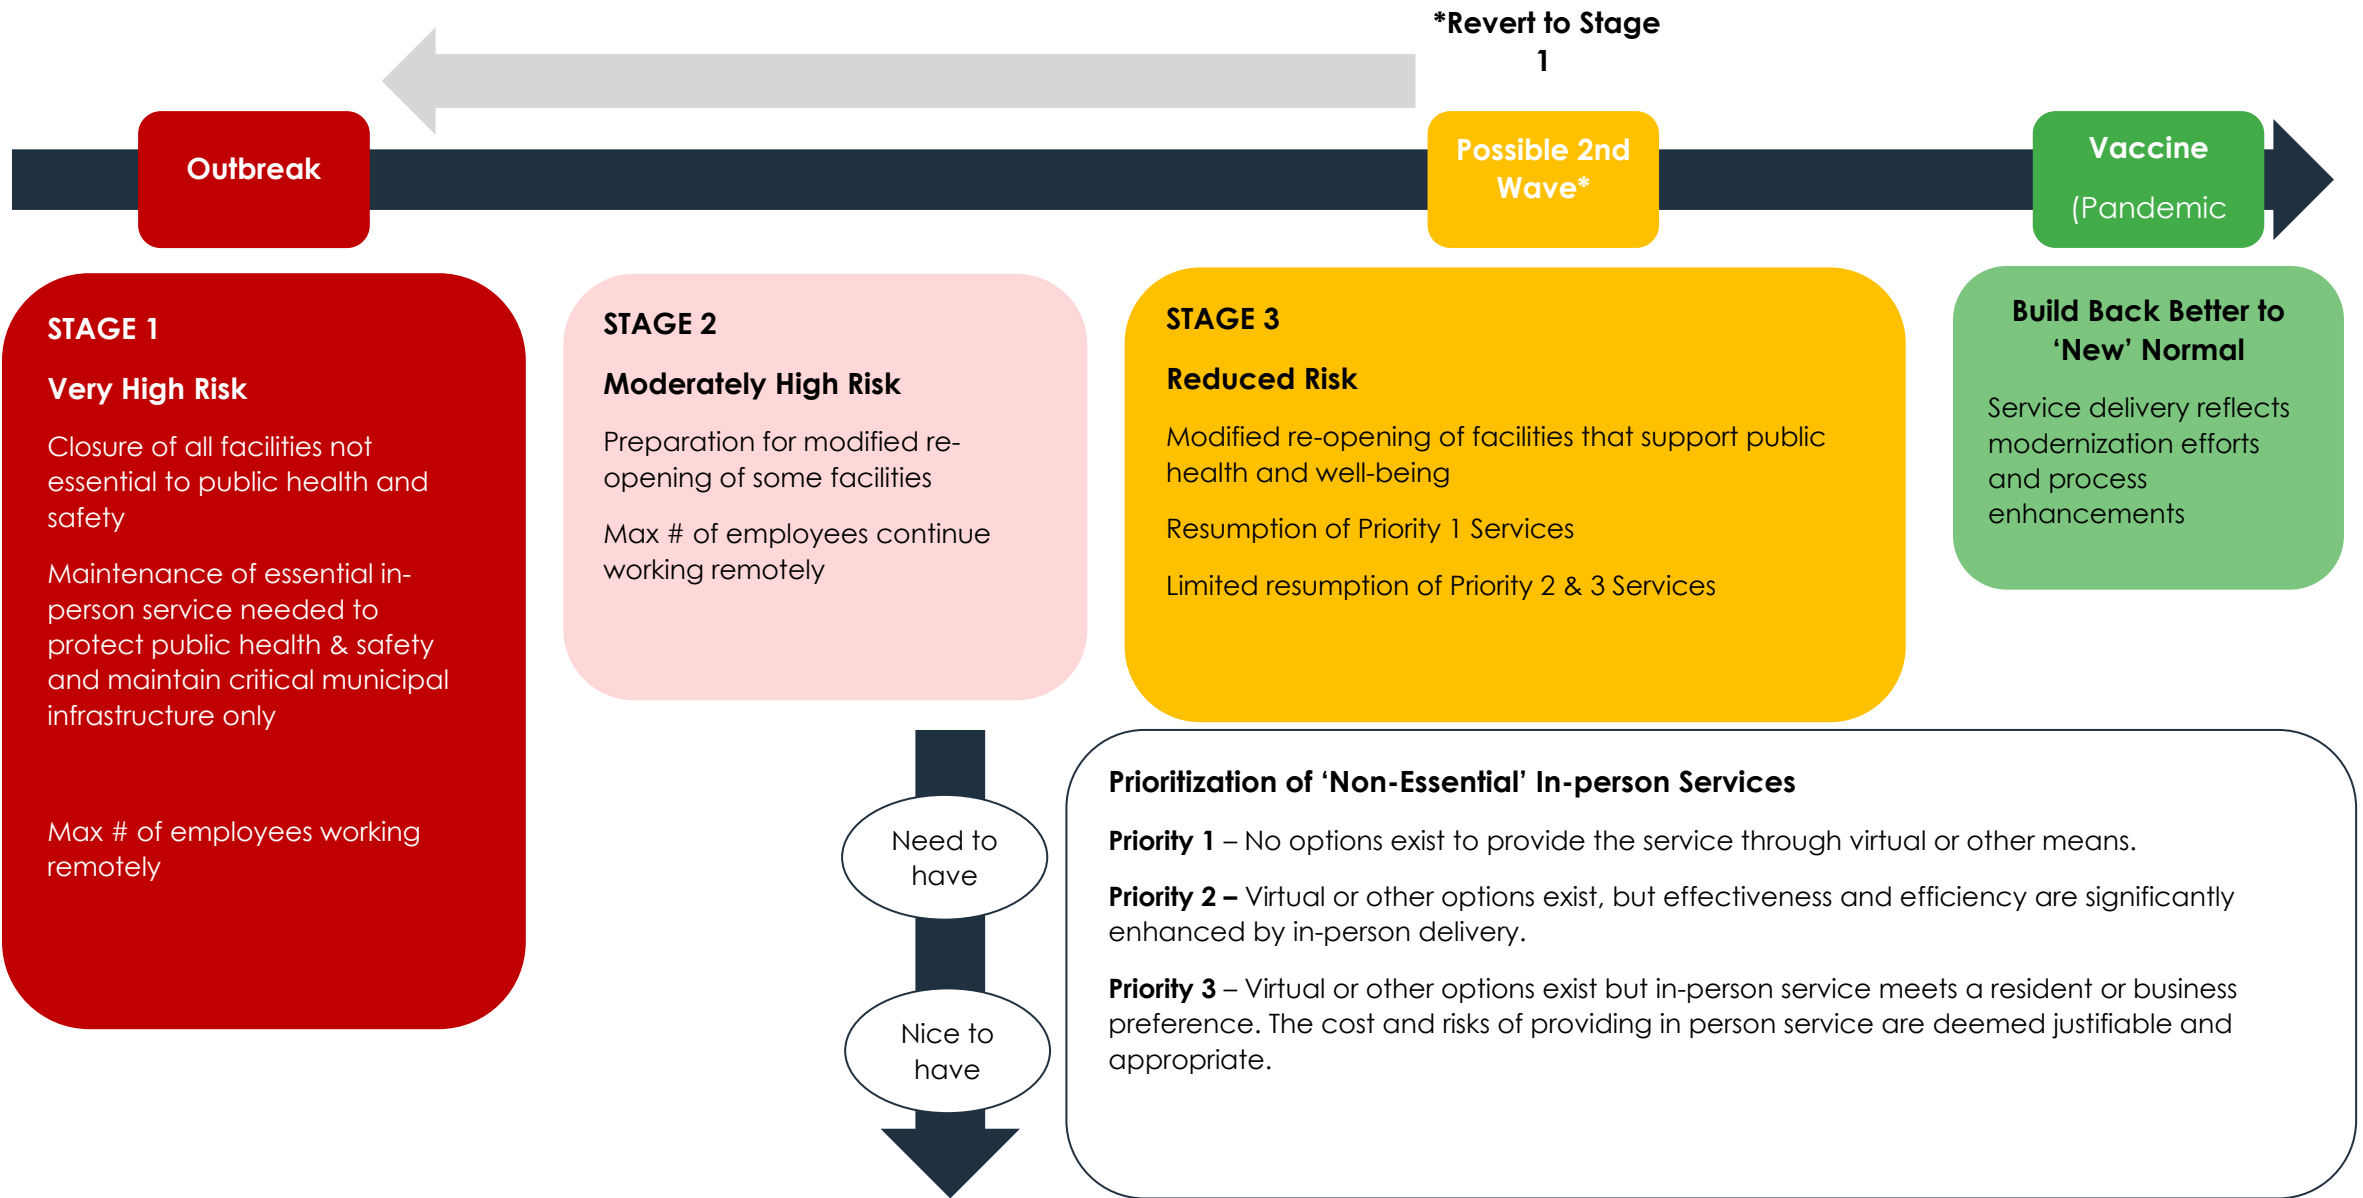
*Revert to Stage 1

Outbreak

Possible 2nd Wave*

Vaccine

(Pandemic

STAGE 1

Very High Risk

Closure of all facilities not essential to public health and safety

Maintenance of essential in-person service needed to protect public health & safety and maintain critical municipal infrastructure only

Max # of employees working remotely

STAGE 2

Moderately High Risk

Preparation for modified re-opening of some facilities

Max # of employees continue working remotely

STAGE 3

Reduced Risk

Modified re-opening of facilities that support public health and well-being

Resumption of Priority 1 Services

Limited resumption of Priority 2 & 3 Services

Build Back Better to 'New' Normal

Service delivery reflects modernization efforts and process enhancements

Need to have

Nice to have

Prioritization of 'Non-Essential' In-person Services

Priority 1 – No options exist to provide the service through virtual or other means.

Priority 2 – Virtual or other options exist, but effectiveness and efficiency are significantly enhanced by in-person delivery.

Priority 3 – Virtual or other options exist but in-person service meets a resident or business preference. The cost and risks of providing in person service are deemed justifiable and appropriate.